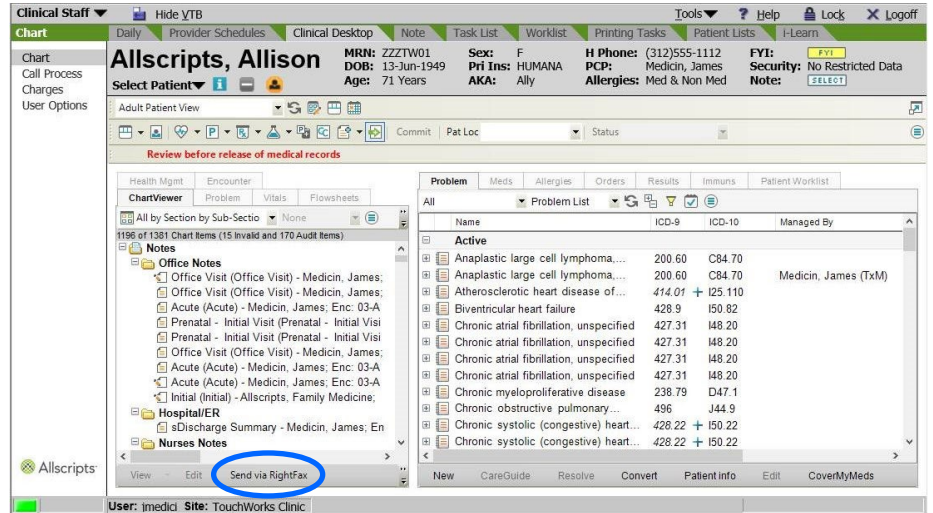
Clinical Staff ▼ Hide VTB Tools▼ ? Help Lock Logoff

Chart
Daily | Provider Schedules | Clinical Desktop | Note | Task List | Worklist | Printing Tasks | Patient Lists | i-Learn

Chart
Call Process
Charges
User Options

Allscripts, Allison
Select Patient▼
MRN: ZZZTW01
DOB: 13-Jun-1949
Age: 71 Years
Sex: F
Pri Ins: HUMANA
AKA: Ally
H Phone: (312)555-1112
PCP: Medicin, James
Allergies: Med & Non Med
FYI: FYI
Security: No Restricted Data
Note: SELECT

Adult Patient View

Commit | Pat Loc | Status

Review before release of medical records

Health Mgmt | Encounter
ChartViewer | Problem | Vitals | Flowsheets
All by Section by Sub-Sectio ▼ None
1196 of 1381 Chart Items (15 Invalid and 170 Audit Items)
Notes
Office Notes
Office Visit (Office Visit) - Medicin, James;
Office Visit (Office Visit) - Medicin, James;
Acute (Acute) - Medicin, James; Enc: 03-A
Prenatal - Initial Visit (Prenatal - Initial Visi
Prenatal - Initial Visit (Prenatal - Initial Visi
Office Visit (Office Visit) - Medicin, James;
Acute (Acute) - Medicin, James; Enc: 03-A
Acute (Acute) - Medicin, James; Enc: 03-A
Initial (Initial) - Allscripts, Family Medicine;
Hospital/ER
sDischarge Summary - Medicin, James; En
Nurses Notes

View | Edit | Send via RightFax

Problem | Meds | Allergies | Orders | Results | Immuns | Patient Worklist
All | Problem List

| Name | ICD-9 | ICD-10 | Managed By |
|---|---|---|---|
| Active | | | |
| Anaplastic large cell lymphoma,... | 200.60 | C84.70 | |
| Anaplastic large cell lymphoma,... | 200.60 | C84.70 | Medicin, James (TxM) |
| Atherosclerotic heart disease of... | 414.01 + | I25.110 | |
| Biventricular heart failure | 428.9 | I50.82 | |
| Chronic atrial fibrillation, unspecified | 427.31 | I48.20 | |
| Chronic atrial fibrillation, unspecified | 427.31 | I48.20 | |
| Chronic atrial fibrillation, unspecified | 427.31 | I48.20 | |
| Chronic atrial fibrillation, unspecified | 427.31 | I48.20 | |
| Chronic myeloproliferative disease | 238.79 | D47.1 | |
| Chronic obstructive pulmonary... | 496 | J44.9 | |
| Chronic systolic (congestive) heart... | 428.22 + | I50.22 | |
| Chronic systolic (congestive) heart... | 428.22 + | I50.22 | |

New | CareGuide | Resolve | Convert | Patient info | Edit | CoverMyMeds

Allscripts

User: jmedici Site: TouchWorks Clinic